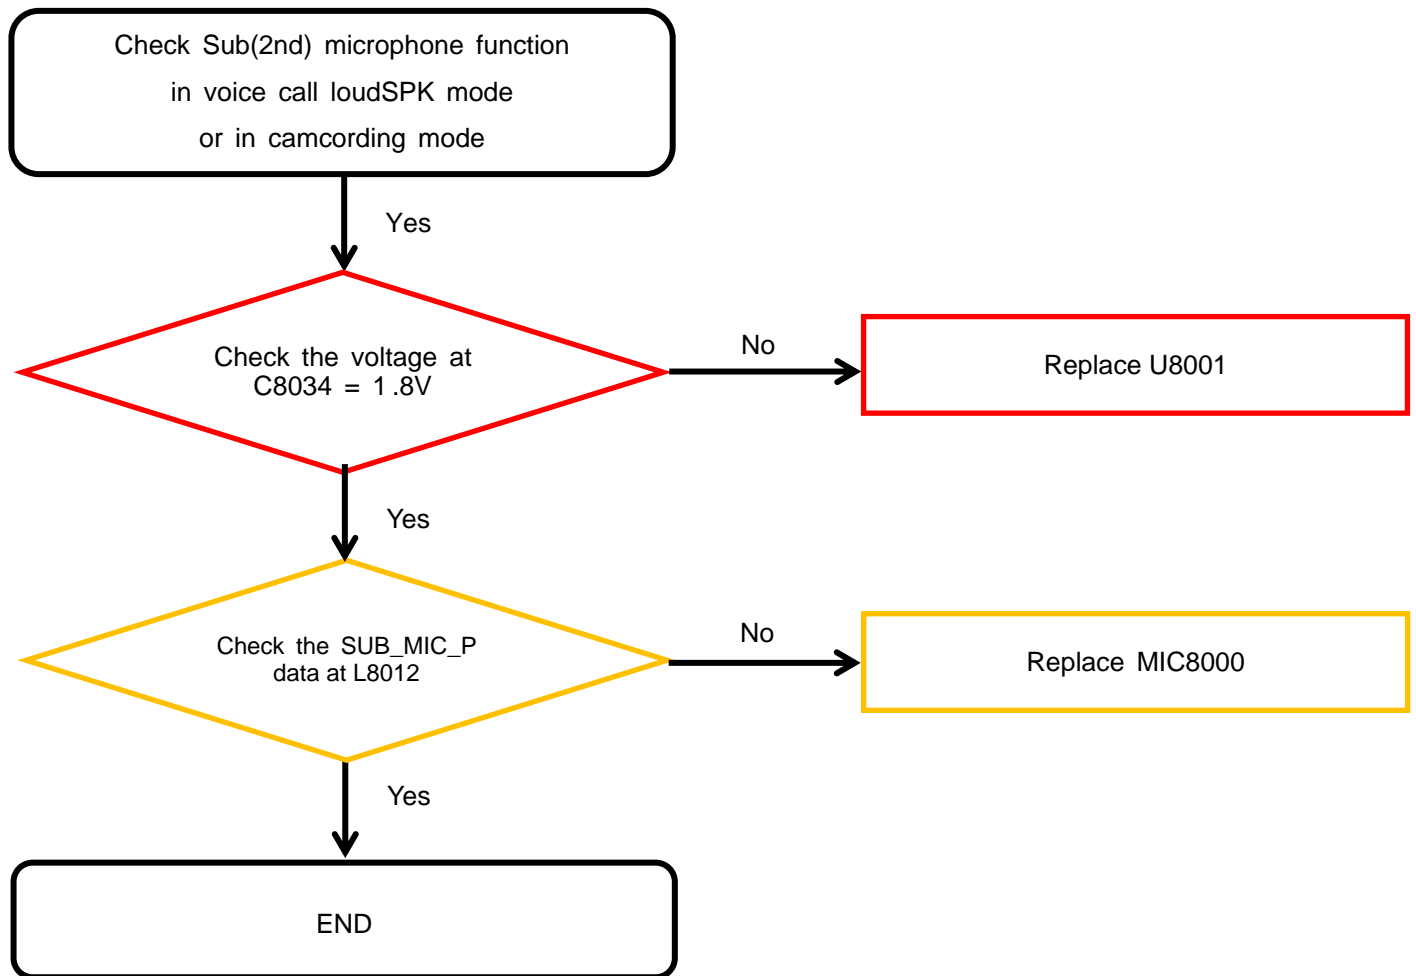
Check Sub(2nd) microphone function
in voice call loudSPK mode
or in camcording mode

Yes

Check the voltage at
C8034 = 1 .8V

No

Replace U8001

Yes

Check the SUB_MIC_P
data at L8012

No

Replace MIC8000

Yes

END